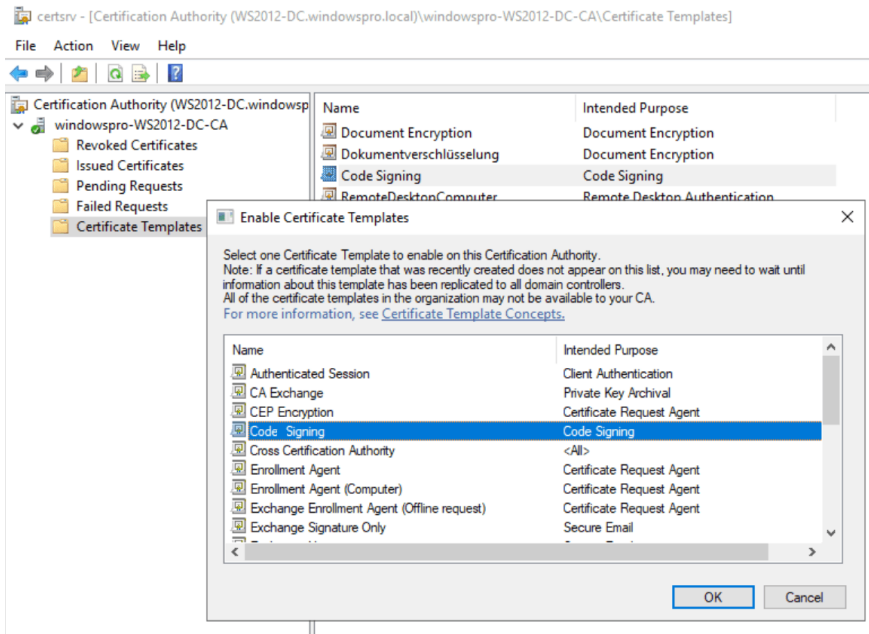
certsrv - [Certification Authority (WS2012-DC.windowspro.local)\windowspro-WS2012-DC-CA\Certificate Templates]

File Action View Help

Certification Authority (WS2012-DC.windowsp
windowspro-WS2012-DC-CA
Revoked Certificates
Issued Certificates
Pending Requests
Failed Requests
Certificate Templates

| Name | Intended Purpose |
|---|---|
| Document Encryption | Document Encryption |
| Dokumentverschlüsselung | Document Encryption |
| Code Signing | Code Signing |
| RemoteDesktopComputer | Remote Desktop Authentication |

Enable Certificate Templates

Select one Certificate Template to enable on this Certification Authority.
Note: If a certificate template that was recently created does not appear on this list, you may need to wait until information about this template has been replicated to all domain controllers.
All of the certificate templates in the organization may not be available to your CA.
For more information, see Certificate Template Concepts.

| Name | Intended Purpose |
|---|---|
| Authenticated Session | Client Authentication |
| CA Exchange | Private Key Archival |
| CEP Encryption | Certificate Request Agent |
| Code Signing | Code Signing |
| Cross Certification Authority | <All> |
| Enrollment Agent | Certificate Request Agent |
| Enrollment Agent (Computer) | Certificate Request Agent |
| Exchange Enrollment Agent (Offline request) | Certificate Request Agent |
| Exchange Signature Only | Secure Email |

OK Cancel